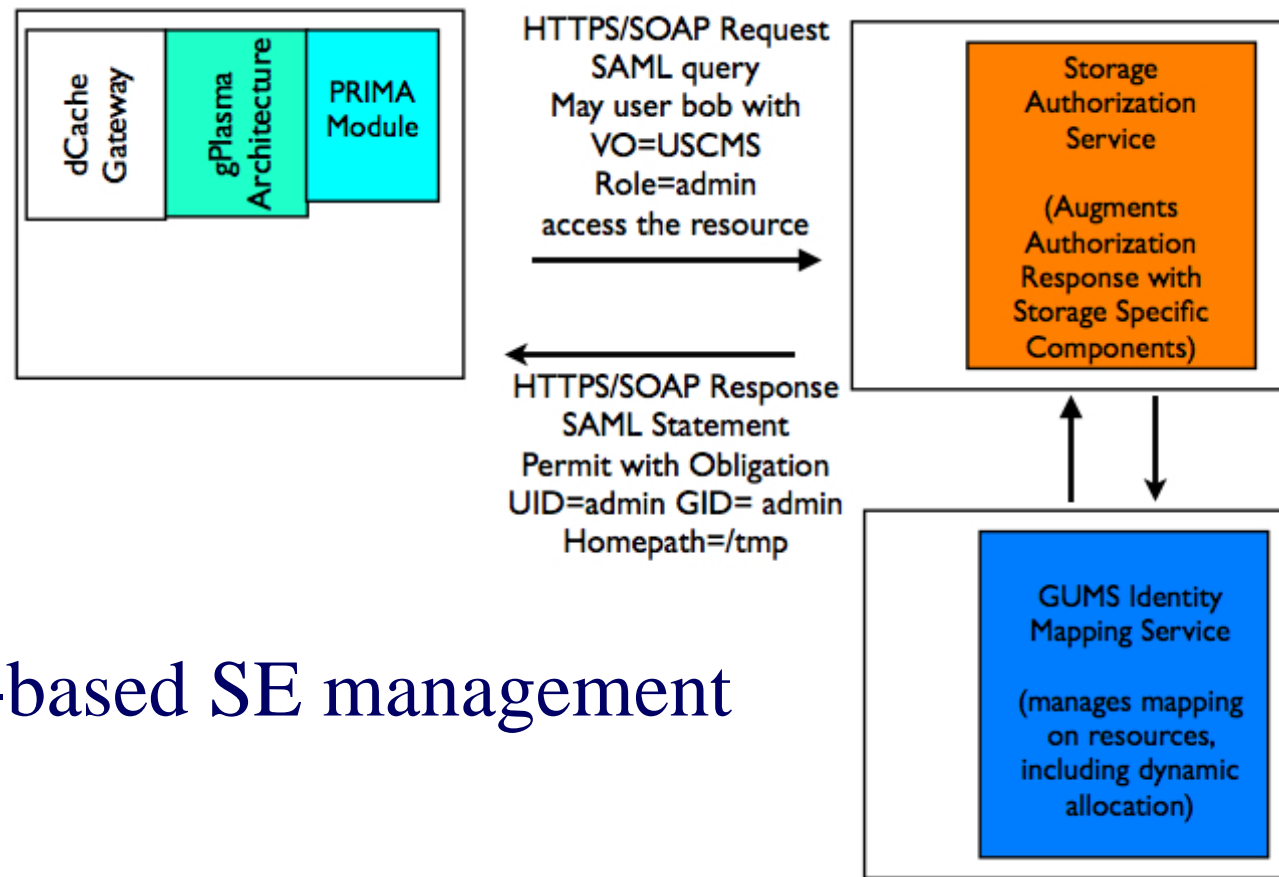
dCache Gateway

gPlasma Architecture

PRIMA Module

HTTPS/SOAP Request
SAML query
May user bob with
VO=USCMS
Role=admin
access the resource

Storage Authorization Service

(Augments Authorization Response with Storage Specific Components)

HTTPS/SOAP Response
SAML Statement
Permit with Obligation
UID=admin GID= admin
Homepath=/tmp

-based SE management

GUMS Identity Mapping Service

(manages mapping on resources, including dynamic allocation)